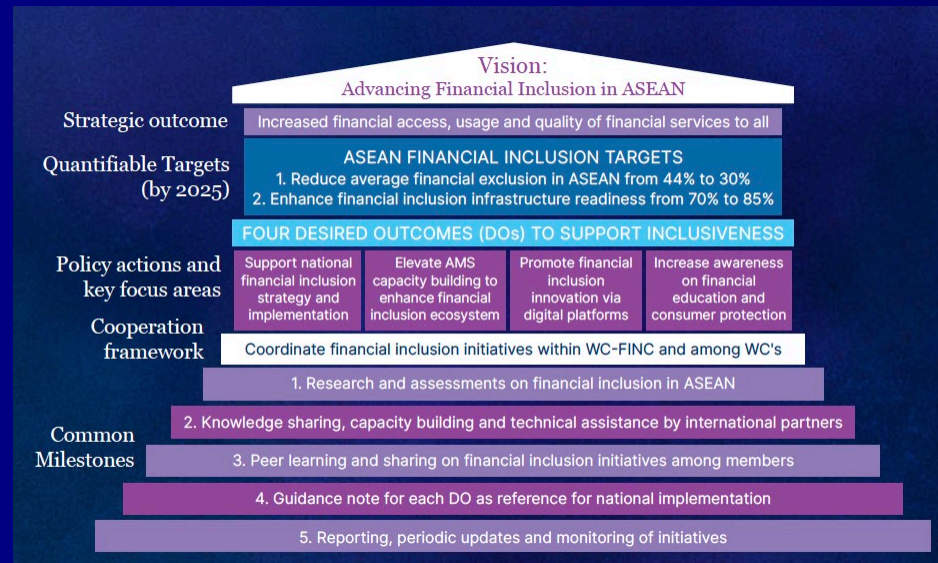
Vision:
Advancing Financial Inclusion in ASEAN

Strategic outcome

Increased financial access, usage and quality of financial services to all

Quantifiable Targets (by 2025)

ASEAN FINANCIAL INCLUSION TARGETS
1. Reduce average financial exclusion in ASEAN from 44% to 30%
2. Enhance financial inclusion infrastructure readiness from 70% to 85%

FOUR DESIRED OUTCOMES (DOs) TO SUPPORT INCLUSIVENESS

Policy actions and key focus areas

Support national financial inclusion strategy and implementation

Elevate AMS capacity building to enhance financial inclusion ecosystem

Promote financial inclusion innovation via digital platforms

Increase awareness on financial education and consumer protection

Cooperation framework

Coordinate financial inclusion initiatives within WC-FINC and among WC's

Common Milestones

1. Research and assessments on financial inclusion in ASEAN

2. Knowledge sharing, capacity building and technical assistance by international partners

3. Peer learning and sharing on financial inclusion initiatives among members

4. Guidance note for each DO as reference for national implementation

5. Reporting, periodic updates and monitoring of initiatives